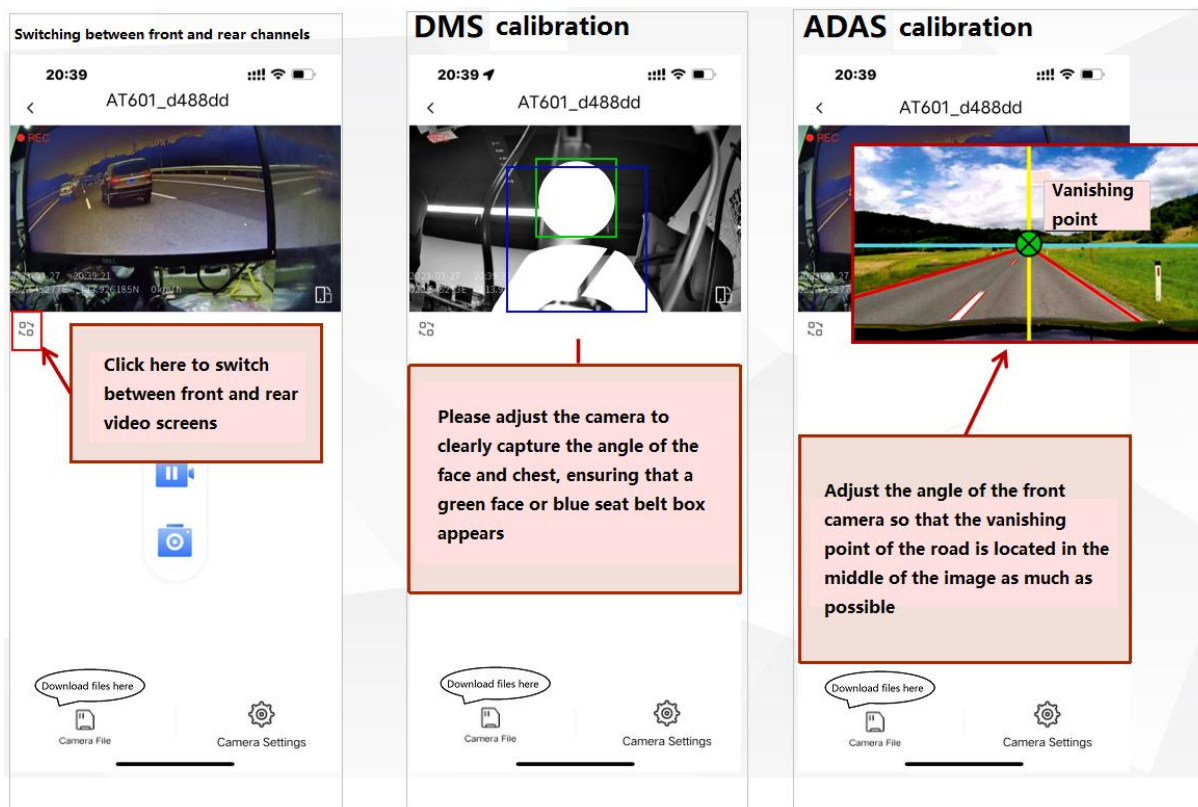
Switching between front and rear channels

20:39

AT601_d488dd

REC

2023-03-27 20:39:21

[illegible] 112.926185N 0km/h

Click here to switch between front and rear video screens

Download files here

Camera File

Camera Settings

DMS calibration

20:39

AT601_d488dd

2023-03-27 20:39 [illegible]

Please adjust the camera to clearly capture the angle of the face and chest, ensuring that a green face or blue seat belt box appears

Download files here

Camera File

Camera Settings

ADAS calibration

20:39

AT601_d488dd

REC

Vanishing point

Adjust the angle of the front camera so that the vanishing point of the road is located in the middle of the image as much as possible

Download files here

Camera File

Camera Settings